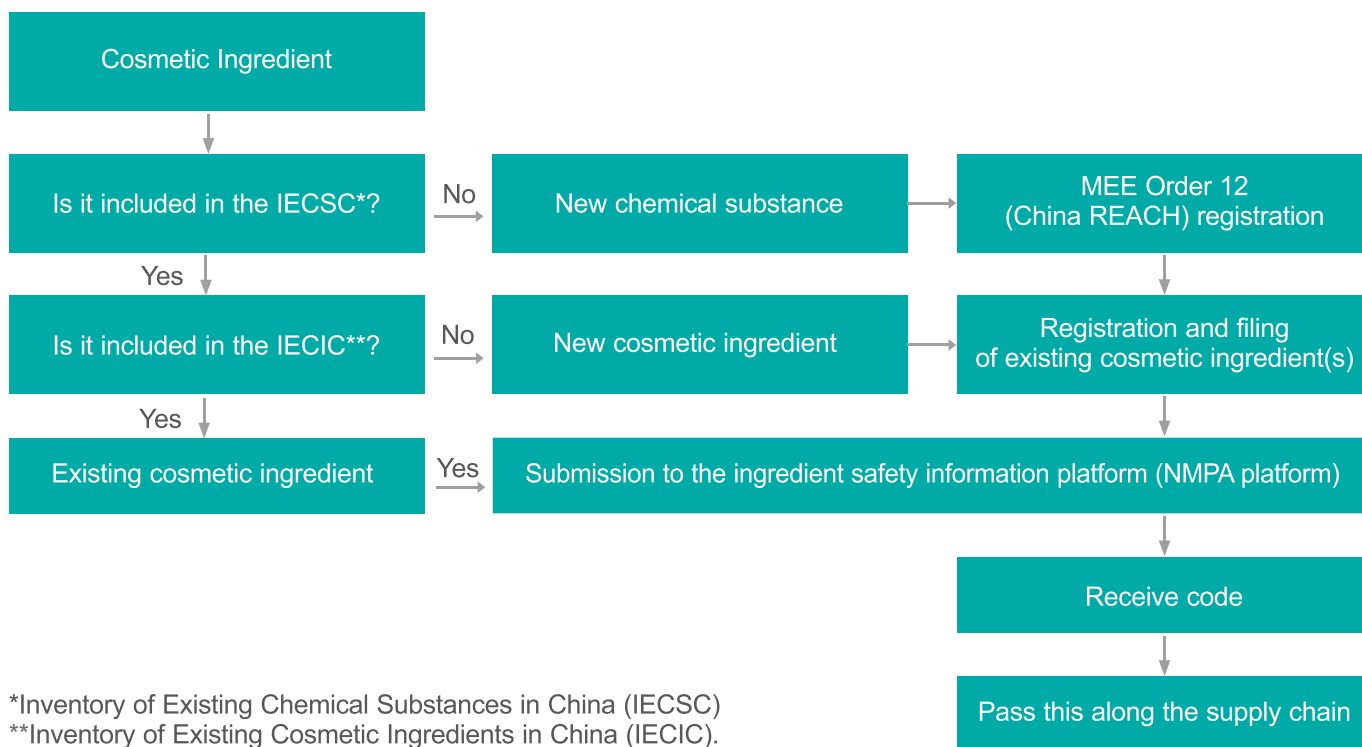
Cosmetic Ingredient

Is it included in the IECSC*?

No

New chemical substance

MEE Order 12 (China REACH) registration

Yes

Is it included in the IECIC**?

No

New cosmetic ingredient

Registration and filing of existing cosmetic ingredient(s)

Yes

Existing cosmetic ingredient

Yes

Submission to the ingredient safety information platform (NMPA platform)

Receive code

Pass this along the supply chain

*Inventory of Existing Chemical Substances in China (IECSC)
**Inventory of Existing Cosmetic Ingredients in China (IECIC).